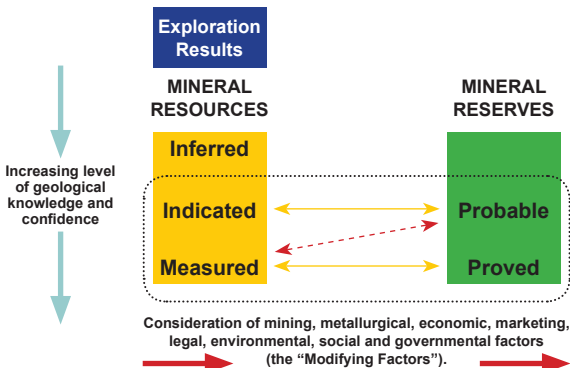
Exploration Results

MINERAL RESOURCES

MINERAL RESERVES

Increasing level of geological knowledge and confidence

Inferred

Indicated

Measured

Probable

Proved

Consideration of mining, metallurgical, economic, marketing, legal, environmental, social and governmental factors (the "Modifying Factors").